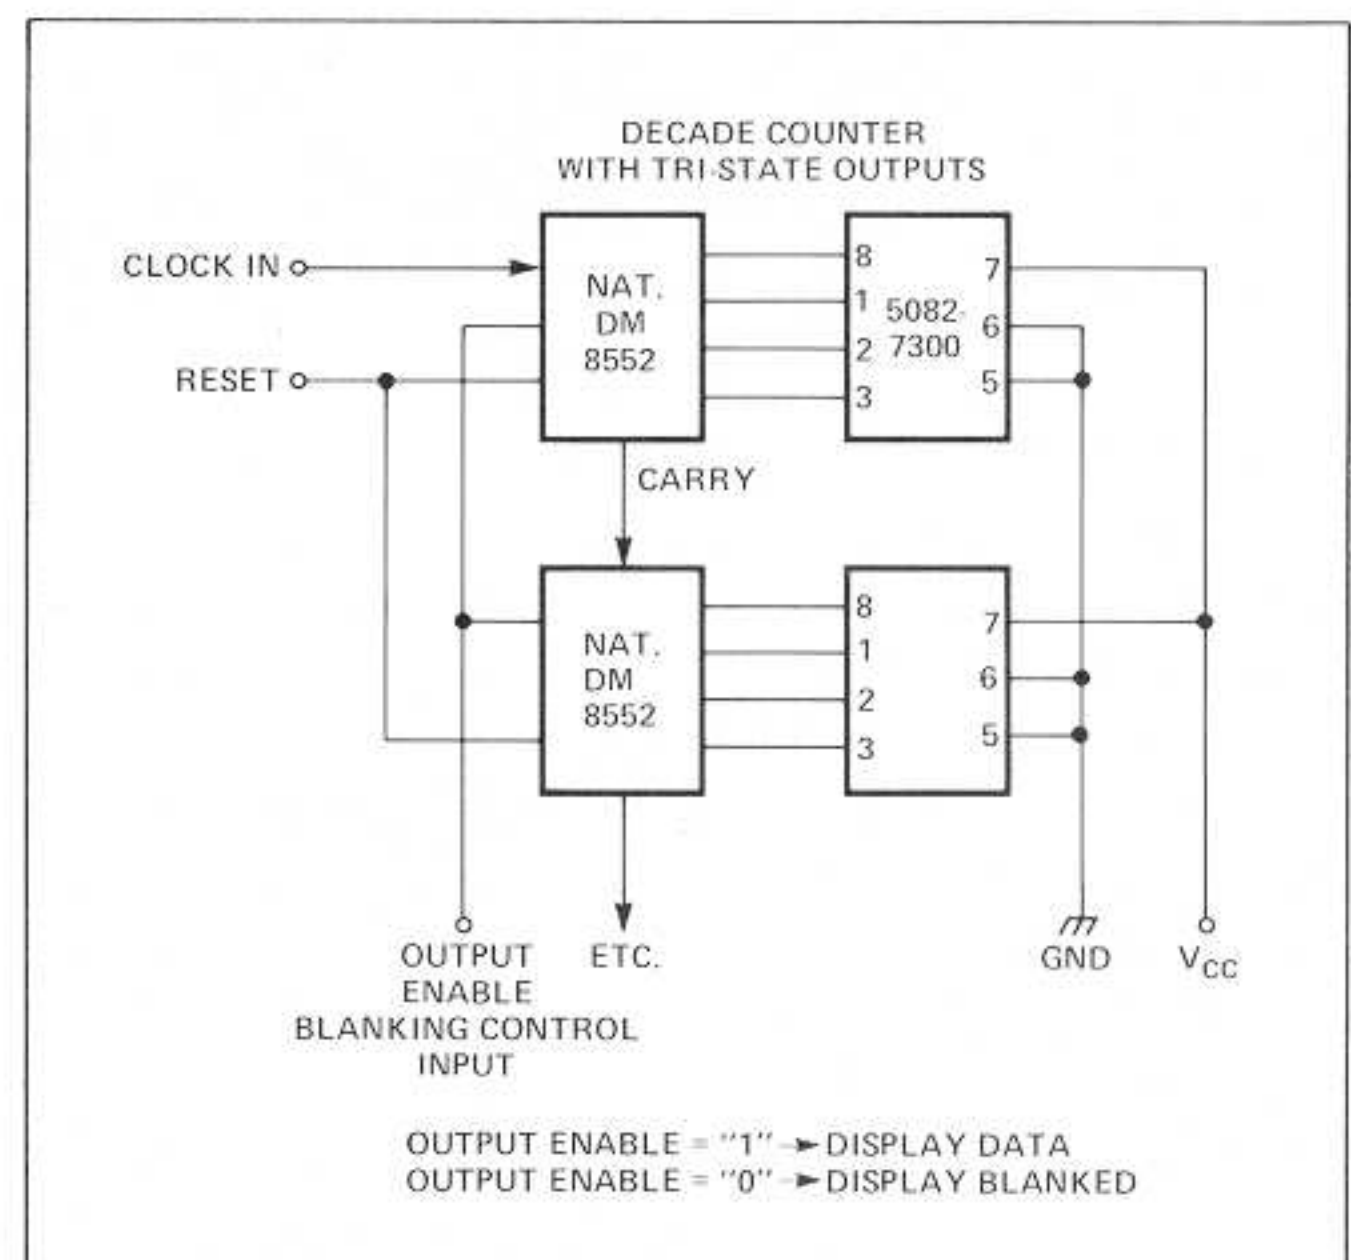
DECADE COUNTER
WITH TRI-STATE OUTPUTS

CLOCK IN

RESET

NAT.
DM
8552

8
1
2
3

5082-
7300

7
6
5

CARRY

NAT.
DM
8552

8
1
2
3

7
6
5

OUTPUT
ENABLE
BLANKING CONTROL
INPUT

ETC.

GND

$V_{CC}$

OUTPUT ENABLE = "1" → DISPLAY DATA
OUTPUT ENABLE = "0" → DISPLAY BLANKED